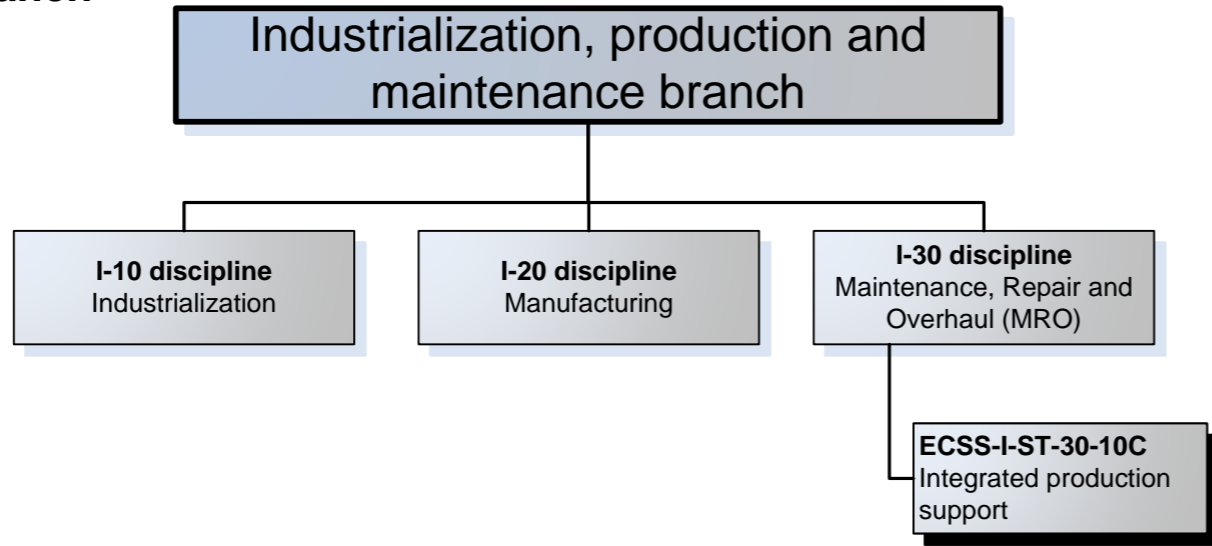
Industrialization, production and maintenance branch

**I-10 discipline**
Industrialization

**I-20 discipline**
Manufacturing

**I-30 discipline**
Maintenance, Repair and Overhaul (MRO)

**ECSS-I-ST-30-10C**
Integrated production support